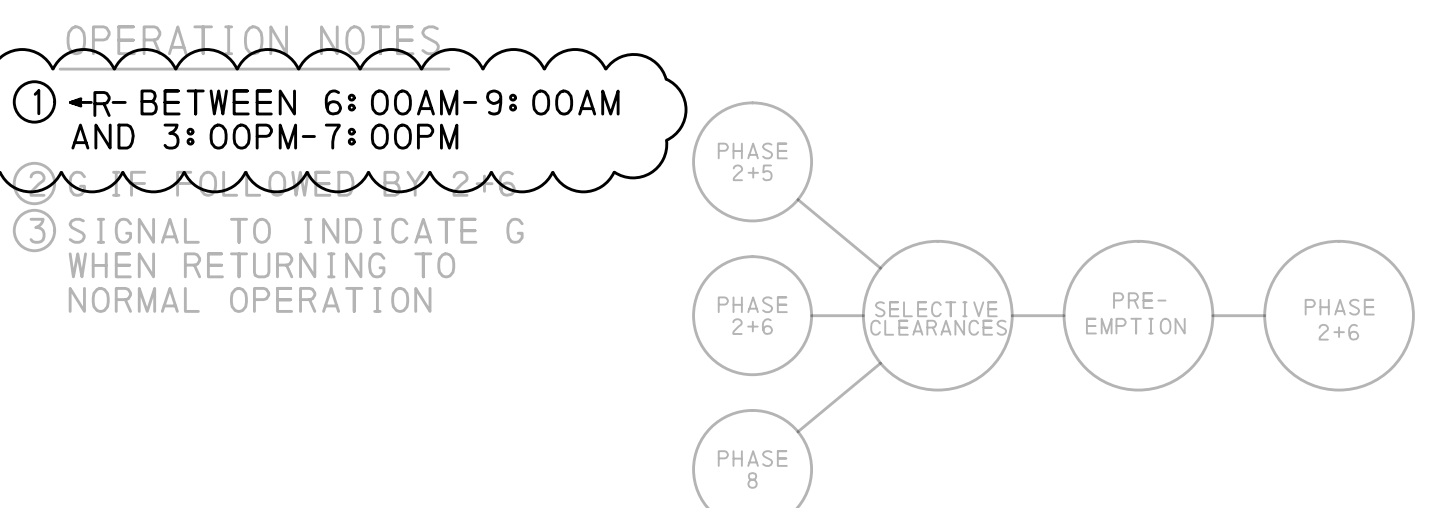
OPERATION NOTES

① ←R- BETWEEN 6:00AM-9:00AM AND 3:00PM-7:00PM

② G IF FOLLOWED BY 2+6

③ SIGNAL TO INDICATE G WHEN RETURNING TO NORMAL OPERATION

PHASE 2+5

PHASE 2+6

SELECTIVE CLEARANCES

PRE-EMPTION

PHASE 2+6

PHASE 8